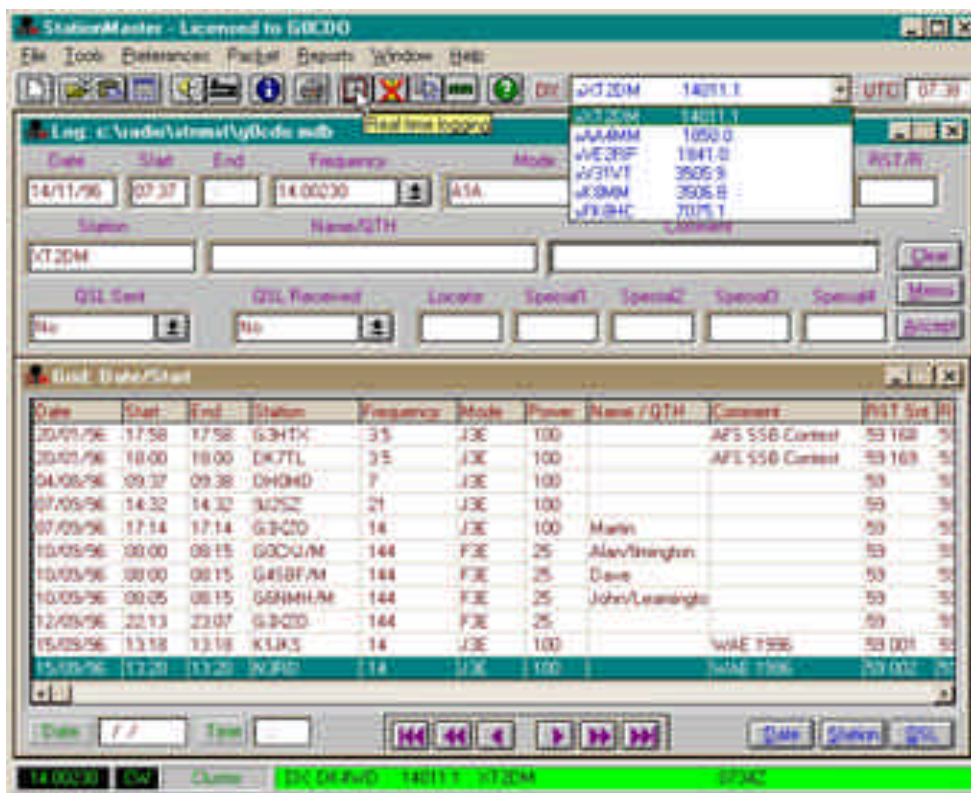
StationMaster - Licensed to G0CDO

File Tools Preferences Packet Reports Window Help

DX XT2DM 14011.1 UTC 07:38

Real time logging

Log: c:\radio\stnmst\g0cdo.mdb

Date Start End Frequency Mode RST/R

14/11/96 07:37 14.00230 A1A

Station Name/QTH Comment

XT2DM

QSL Sent QSL Received Locator Special1 Special2 Special3 Special4

No No

Clear Memo Accept

XT2DM 14011.1
AA4MM 1850.0
VE3RF 1841.0
W3VT 3505.9
K9MM 3506.8
K8HC 7075.1

Grid: Date/Start

| Date | Start | End | Station | Frequency | Mode | Power | Name / QTH | Comment | RST Snt | R |
|---|---|---|---|---|---|---|---|---|---|---|
| 20/01/96 | 17:58 | 17:58 | G3HTX | 3.5 | J3E | 100 | | AFS SSB Contest | 59 168 | 5 |
| 20/01/96 | 18:00 | 18:00 | DK7TL | 3.5 | J3E | 100 | | AFS SSB Contest | 59 169 | 5 |
| 04/05/96 | 09:37 | 09:38 | DH0HD | 7 | J3E | 100 | | | 59 | 5 |
| 07/05/96 | 14:32 | 14:32 | 9J2SZ | 21 | J3E | 100 | | | 59 | 5 |
| 07/05/96 | 17:14 | 17:14 | G3HZD | 14 | J3E | 100 | Martin | | 59 | 5 |
| 10/05/96 | 08:00 | 08:15 | G0CDO/M | 144 | F3E | 25 | Alan/Ilmington | | 59 | 5 |
| 10/05/96 | 08:00 | 08:15 | G4SBF/M | 144 | F3E | 25 | Dave | | 59 | 5 |
| 10/05/96 | 08:05 | 08:15 | G6NMH/M | 144 | F3E | 25 | John/Leamingto | | 59 | 5 |
| 12/05/96 | 22:13 | 23:07 | G3HZD | 144 | F3E | 25 | | | 59 | 5 |
| 15/05/96 | 13:18 | 13:18 | K1JKS | 14 | J3E | 100 | | WAE 1996 | 59 001 | 5 |
| 15/05/96 | 13:20 | 13:20 | W3RD | 14 | J3E | 100 | | WAE 1996 | 59 002 | 5 |

Date / / Time

Date Station QSL

14.00230 CW Clusters DX DK4WD 14011.1 XT2DM 0734Z